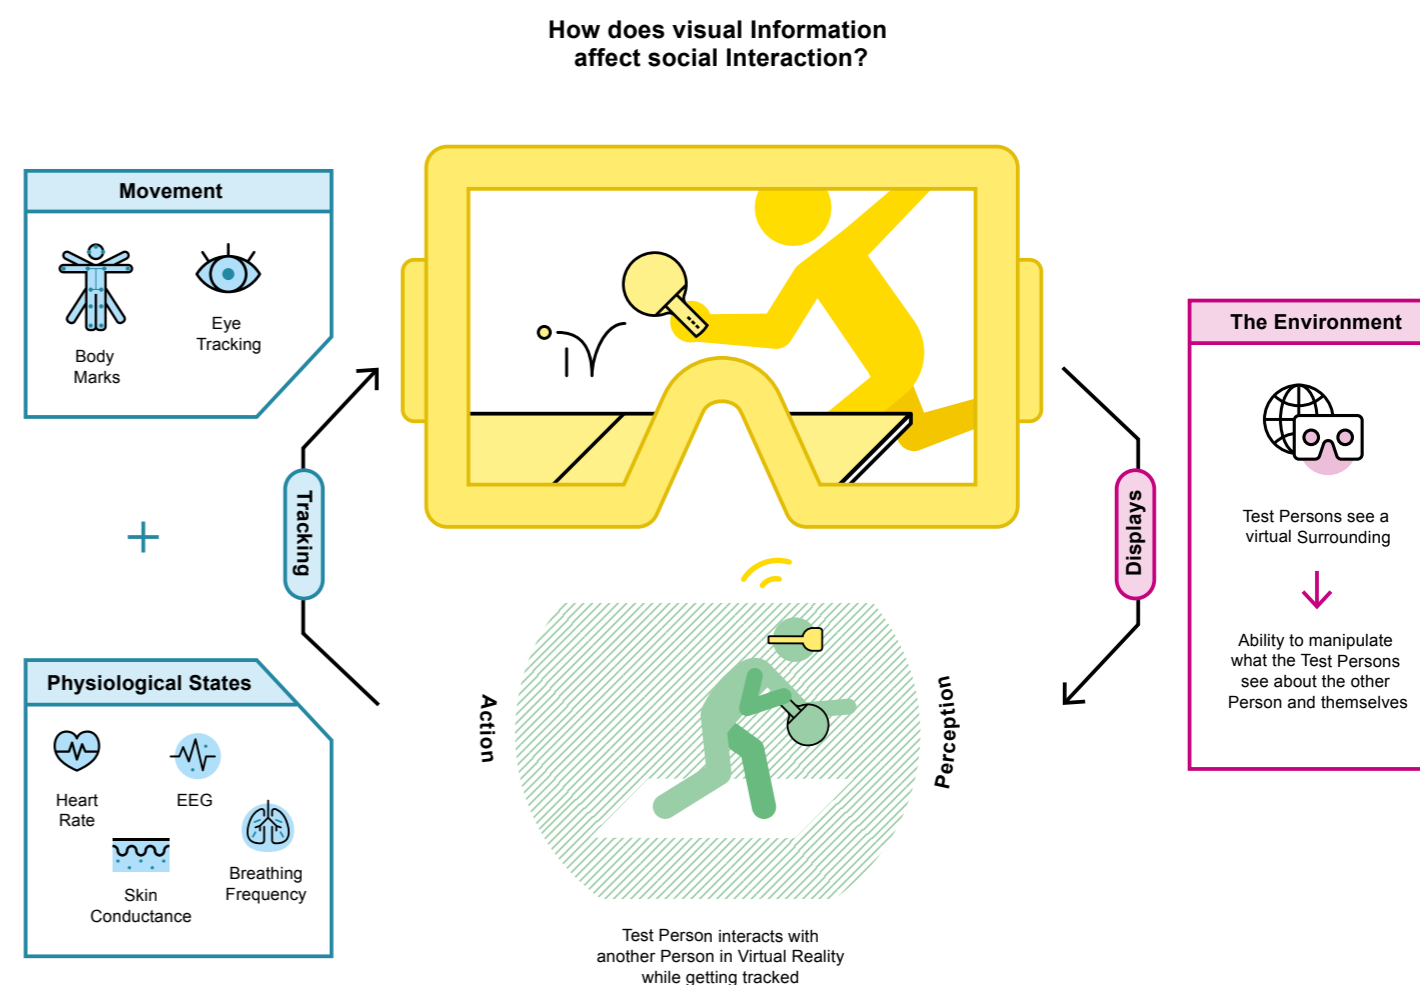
How does visual Information affect social Interaction?

Movement

Body Marks

Eye Tracking

+

Physiological States

Heart Rate

EEG

Skin Conductance

Breathing Frequency

Tracking

Displays

The Environment

Test Persons see a virtual Surrounding

Ability to manipulate what the Test Persons see about the other Person and themselves

Action

Perception

Test Person interacts with another Person in Virtual Reality while getting tracked